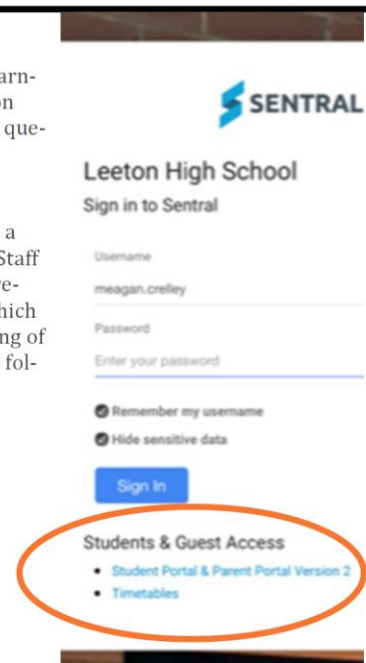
arn-
on
que-

a
Staff
re-
hich
ng of
fol-

SENTRAL

Leeton High School
Sign in to Sentral

Username
meagan.crelley

Password
Enter your password

Remember my username

Hide sensitive data

Sign In

Students & Guest Access
- Student Portal & Parent Portal Version 2
- Timetables